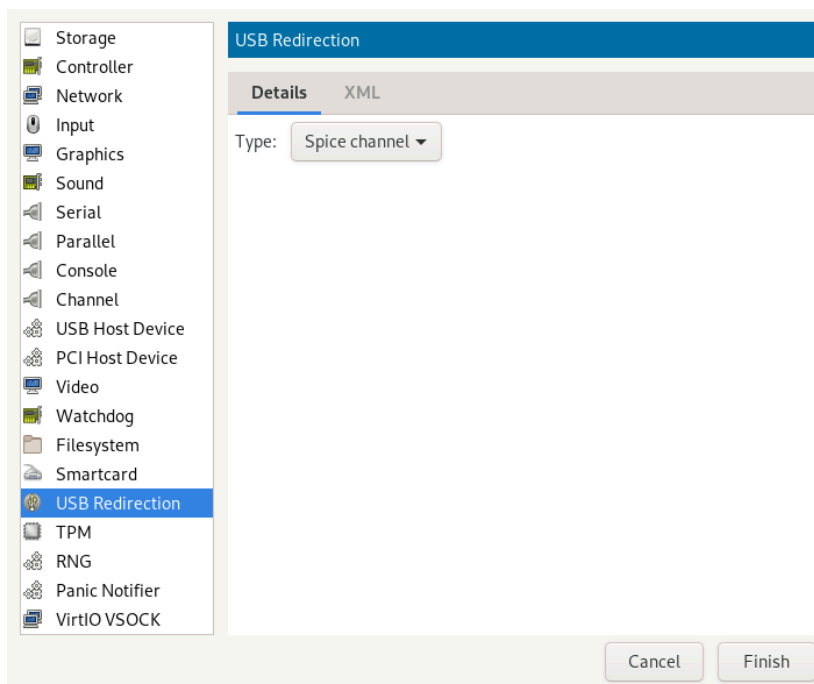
Storage
Controller
Network
Input
Graphics
Sound
Serial
Parallel
Console
Channel
USB Host Device
PCI Host Device
Video
Watchdog
Filesystem
Smartcard
USB Redirection
TPM
RNG
Panic Notifier
VirtIO VSOCK

USB Redirection

Details XML

Type: Spice channel

Cancel Finish